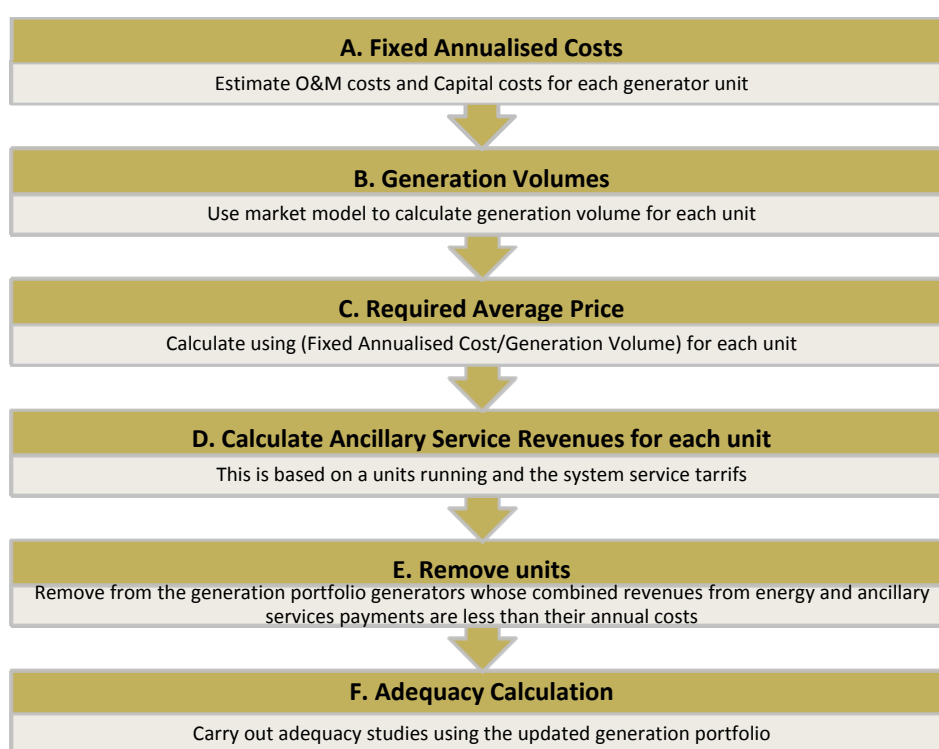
A. Fixed Annualised Costs

Estimate O&M costs and Capital costs for each generator unit

B. Generation Volumes

Use market model to calculate generation volume for each unit

C. Required Average Price

Calculate using (Fixed Annualised Cost/Generation Volume) for each unit

D. Calculate Ancillary Service Revenues for each unit

This is based on a units running and the system service tarrifs

E. Remove units

Remove from the generation portfolio generators whose combined revenues from energy and ancillary services payments are less than their annual costs

F. Adequacy Calculation

Carry out adequacy studies using the updated generation portfolio